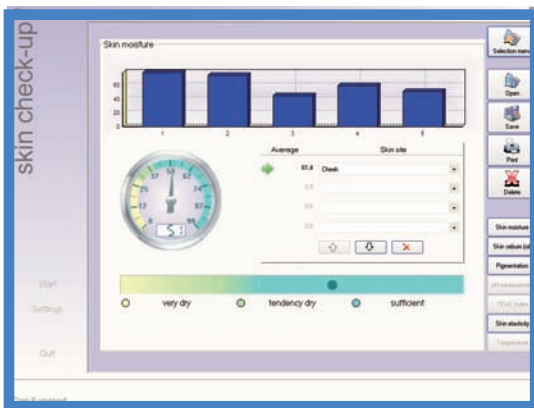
skin check-up

Skin moisture

80
60
40
20

1 2 3 4 5

Average Skin site

61.6 Cheek
0.0
0.0
0.0

very dry tendency dry sufficient

Start
Settings
Quit

Selection menu
Open
Save
Print
Delete

Skin moisture
Skin sebum (oil)
Pigmentation
pH measurement
TEWL index
Skin elasticity
Temperature